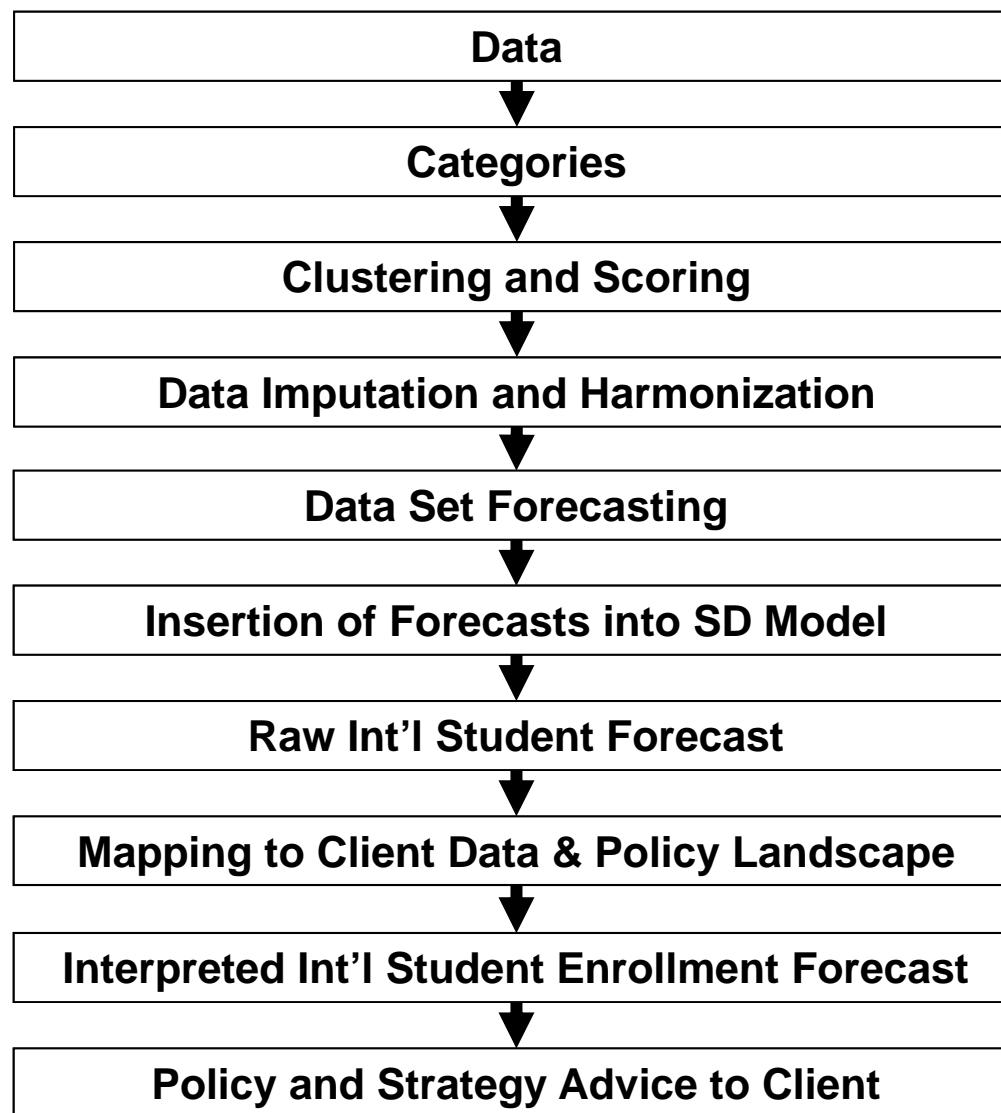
Data

Categories

Clustering and Scoring

Data Imputation and Harmonization

Data Set Forecasting

Insertion of Forecasts into SD Model

Raw Int’l Student Forecast

Mapping to Client Data & Policy Landscape

Interpreted Int’l Student Enrollment Forecast

Policy and Strategy Advice to Client